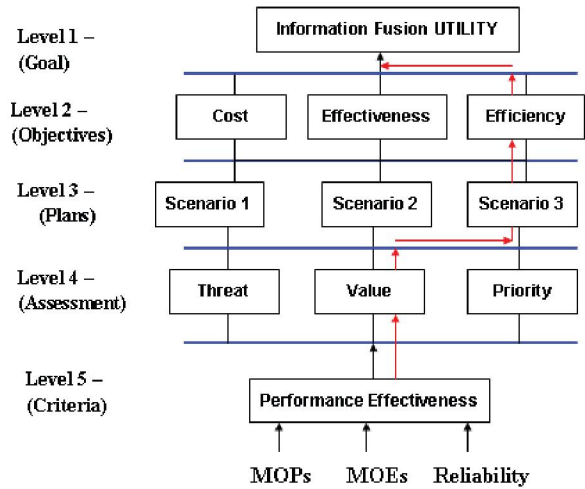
Level 1 – (Goal)

Information Fusion UTILITY

Level 2 – (Objectives)

Cost

Effectiveness

Efficiency

Level 3 – (Plans)

Scenario 1

Scenario 2

Scenario 3

Level 4 – (Assessment)

Threat

Value

Priority

Level 5 – (Criteria)

Performance Effectiveness

MOPs

MOEs

Reliability